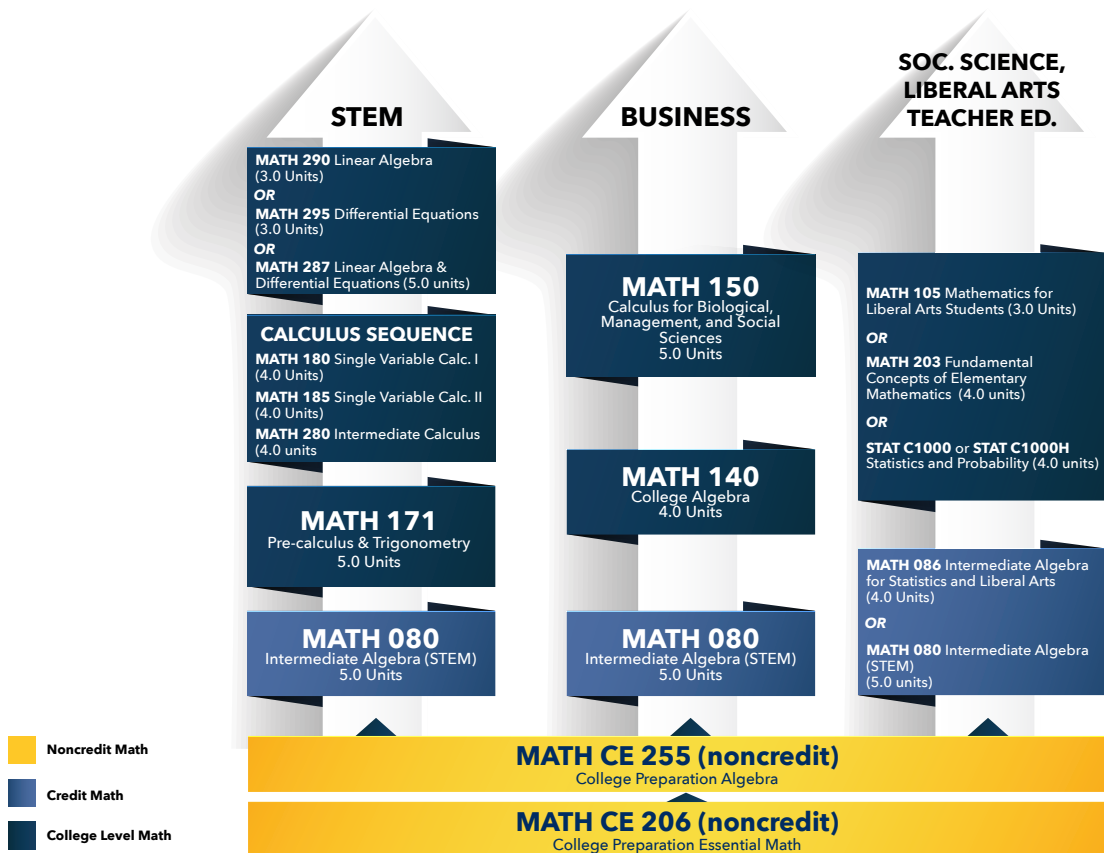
STEM

BUSINESS

SOC. SCIENCE, LIBERAL ARTS TEACHER ED.

MATH 290 Linear Algebra (3.0 Units)
OR
MATH 295 Differential Equations (3.0 Units)
OR
MATH 287 Linear Algebra & Differential Equations (5.0 units)

CALCULUS SEQUENCE
MATH 180 Single Variable Calc. I (4.0 Units)
MATH 185 Single Variable Calc. II (4.0 Units)
MATH 280 Intermediate Calculus (4.0 units

MATH 171
Pre-calculus & Trigonometry
5.0 Units

MATH 080
Intermediate Algebra (STEM)
5.0 Units

MATH 150
Calculus for Biological, Management, and Social Sciences
5.0 Units

MATH 140
College Algebra
4.0 Units

MATH 080
Intermediate Algebra (STEM)
5.0 Units

MATH 105 Mathematics for Liberal Arts Students (3.0 Units)
OR
MATH 203 Fundamental Concepts of Elementary Mathematics (4.0 units)
OR
STAT C1000 or STAT C1000H Statistics and Probability (4.0 units)

MATH 086 Intermediate Algebra for Statistics and Liberal Arts (4.0 Units)
OR
MATH 080 Intermediate Algebra (STEM) (5.0 units)

MATH CE 255 (noncredit)
College Preparation Algebra

MATH CE 206 (noncredit)
College Preparation Essential Math

Noncredit Math
Credit Math
College Level Math